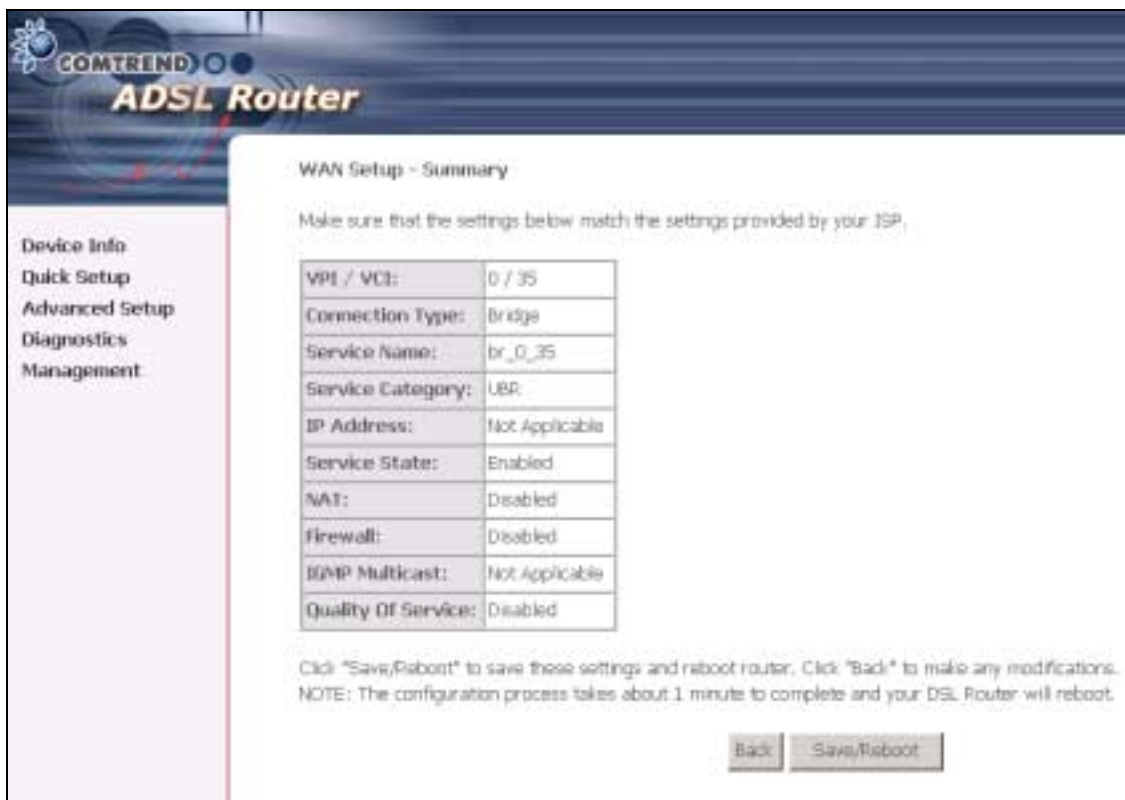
COMTREND
ADSL Router

Device Info
Quick Setup
Advanced Setup
Diagnostics
Management

WAN Setup - Summary

Make sure that the settings below match the settings provided by your ISP.

| | |
|---|---|
| VPI / VCI: | 0 / 35 |
| Connection Type: | Bridge |
| Service Name: | br_0_35 |
| Service Category: | UBR |
| IP Address: | Not Applicable |
| Service State: | Enabled |
| NAT: | Disabled |
| Firewall: | Disabled |
| IGMP Multicast: | Not Applicable |
| Quality Of Service: | Disabled |

Click "Save/Reboot" to save these settings and reboot router. Click "Back" to make any modifications.
NOTE: The configuration process takes about 1 minute to complete and your DSL Router will reboot.

Back Save/Reboot